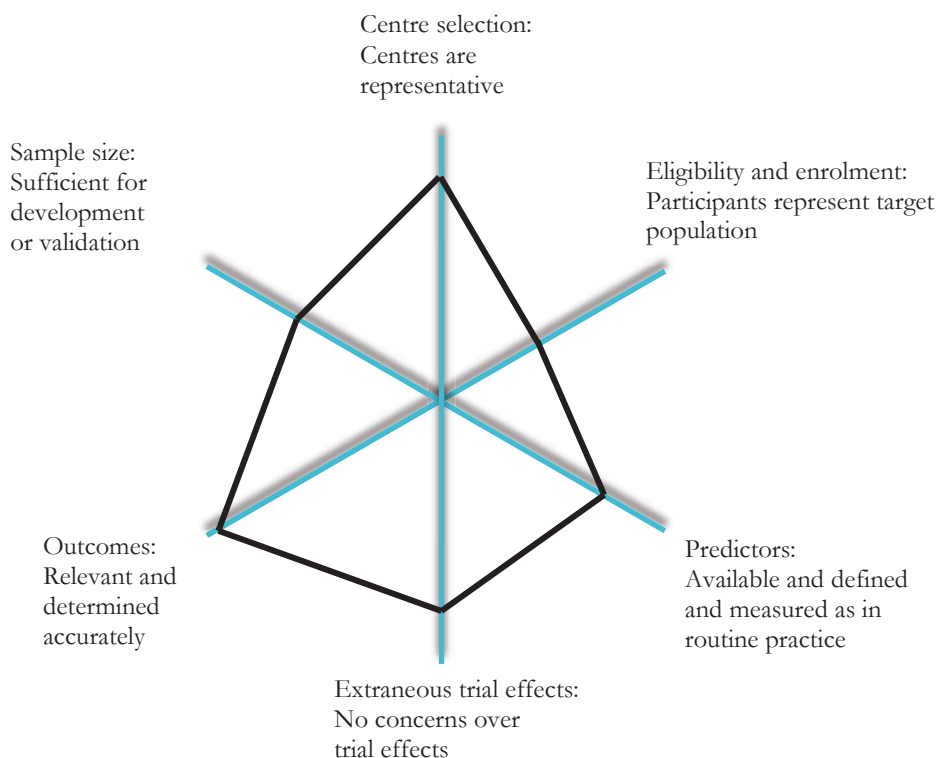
Centre selection:
Centres are representative

Sample size:
Sufficient for development or validation

Eligibility and enrolment:
Participants represent target population

Outcomes:
Relevant and determined accurately

Predictors:
Available and defined and measured as in routine practice

Extraneous trial effects:
No concerns over trial effects